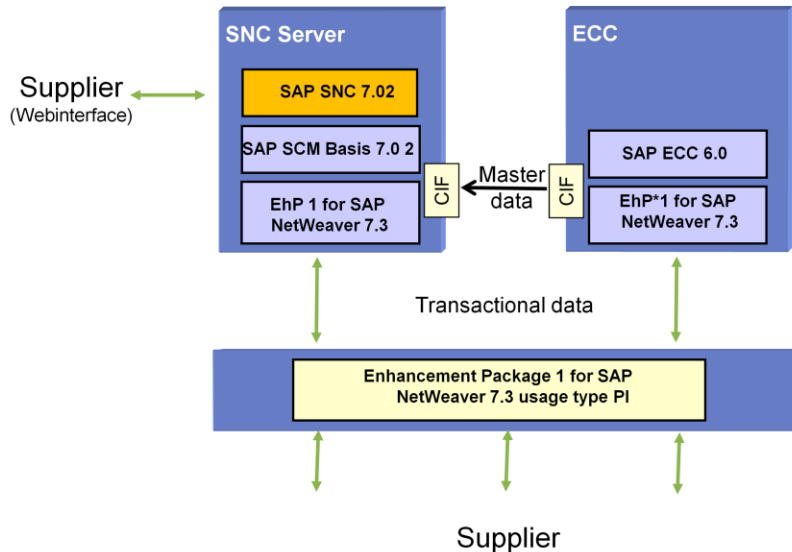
SNC Server

ECC

Supplier
(Webinterface)

SAP SNC 7.02

SAP SCM Basis 7.0 2

EhP 1 for SAP NetWeaver 7.3

CIF

Master data

CIF

SAP ECC 6.0

EhP*1 for SAP NetWeaver 7.3

Transactional data

Enhancement Package 1 for SAP NetWeaver 7.3 usage type PI

Supplier